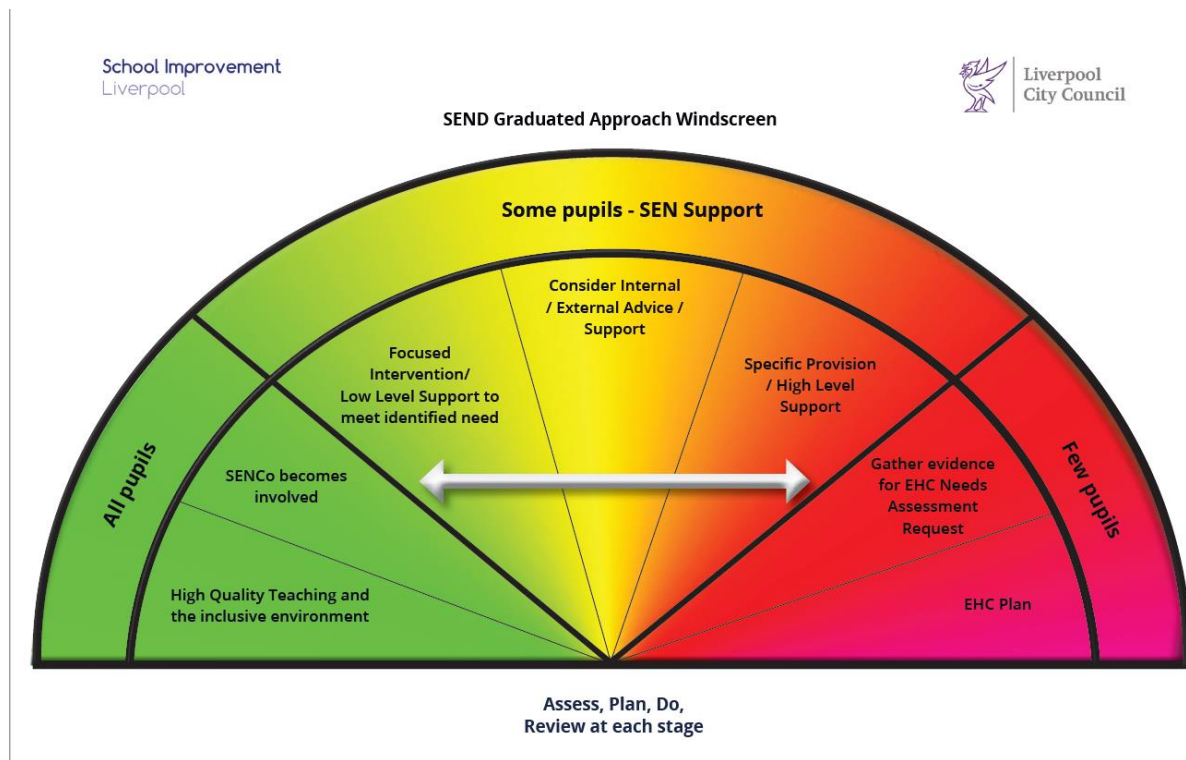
School Improvement
Liverpool

Liverpool
City Council

SEND Graduated Approach Windscreen

Some pupils - SEN Support

All pupils

Few pupils

Focused Intervention/ Low Level Support to meet identified need

Consider Internal / External Advice / Support

Specific Provision / High Level Support

SENCo becomes involved

Gather evidence for EHC Needs Assessment Request

High Quality Teaching and the inclusive environment

EHC Plan

Assess, Plan, Do, Review at each stage